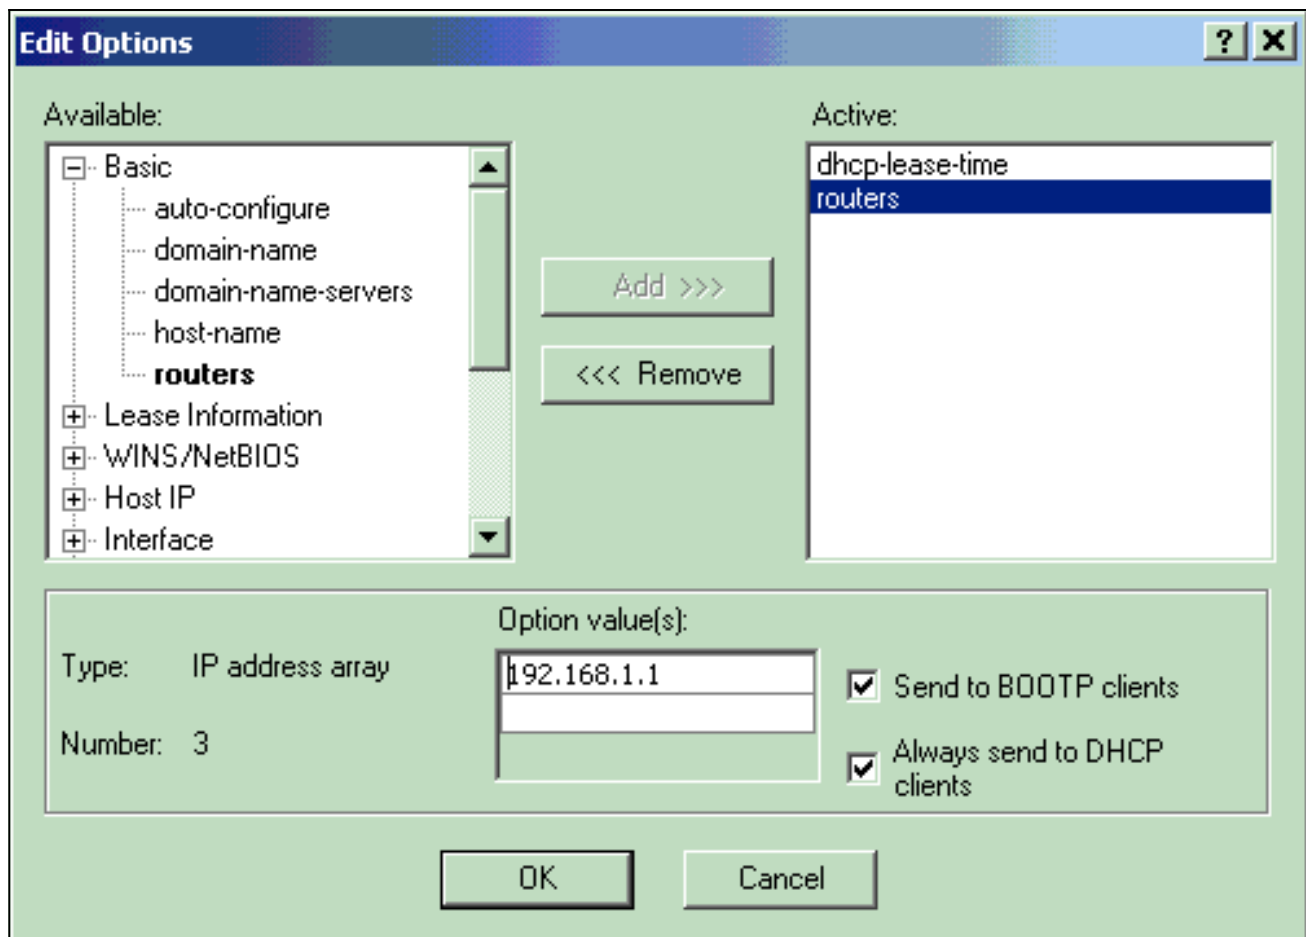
Edit Options

?

Available:

Basic
auto-configure
domain-name
domain-name-servers
host-name
routers
Lease Information
WINS/NetBIOS
Host IP
Interface

Add >>>

<<< Remove

Active:

dhcp-lease-time
routers

Type: IP address array

Number: 3

Option value(s):

192.168.1.1

Send to BOOTP clients

Always send to DHCP clients

OK

Cancel